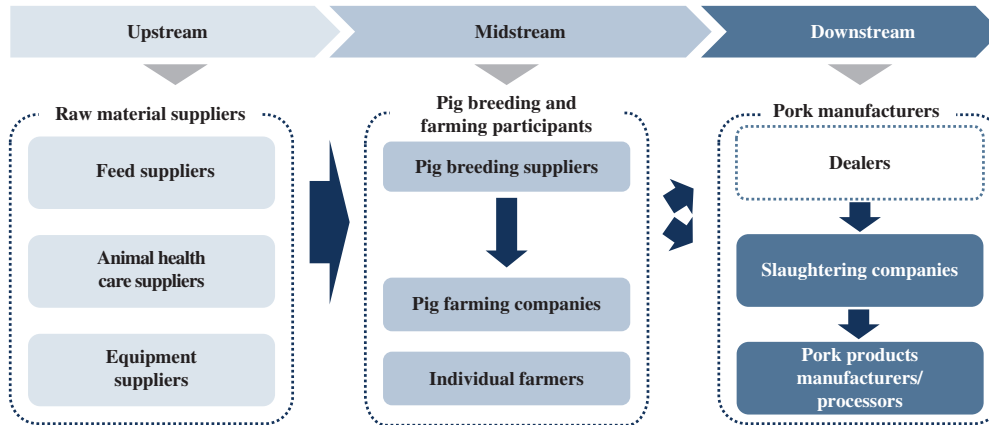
Upstream

Midstream

Downstream

Raw material suppliers

Feed suppliers

Animal health care suppliers

Equipment suppliers

Pig breeding and farming participants

Pig breeding suppliers

Pig farming companies

Individual farmers

Pork manufacturers

Dealers

Slaughtering companies

Pork products manufacturers/ processors